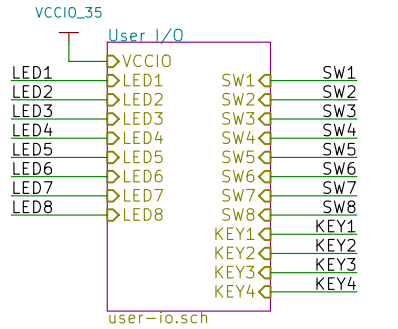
VCCIO_35

User I/O

VCCIO

LED1
LED2
LED3
LED4
LED5
LED6
LED7
LED8

LED1
LED2
LED3
LED4
LED5
LED6
LED7
LED8

SW1
SW2
SW3
SW4
SW5
SW6
SW7
SW8
KEY1
KEY2
KEY3
KEY4

SW1
SW2
SW3
SW4
SW5
SW6
SW7
SW8
KEY1
KEY2
KEY3
KEY4

user-io.sch